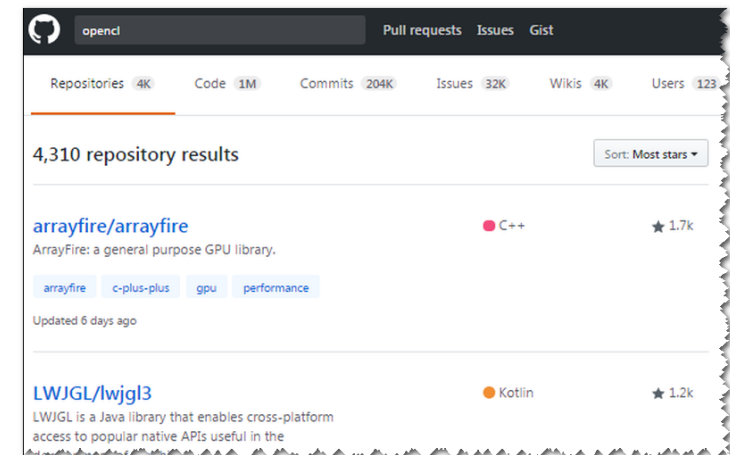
opencl

Pull requests Issues Gist

Repositories 4K Code 1M Commits 204K Issues 32K Wikis 4K Users 123

4,310 repository results

Sort: Most stars

arrayfire/arrayfire

ArrayFire: a general purpose GPU library.

C++

1.7k

arrayfire c-plus-plus gpu performance

Updated 6 days ago

LWJGL/lwjgl3

LWJGL is a Java library that enables cross-platform access to popular native APIs useful in the

Kotlin

1.2k